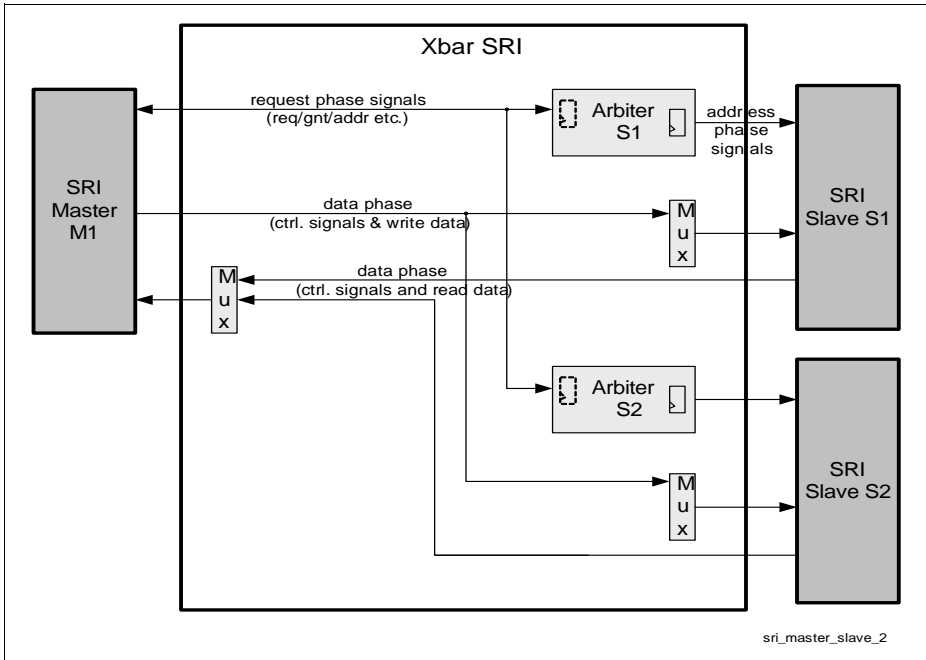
Xbar SRI

SRI Master M1

request phase signals (req/gnt/addr etc.)

Arbiter S1

address phase signals

SRI Slave S1

data phase (ctrl. signals & write data)

M u x

data phase (ctrl. signals and read data)

M u x

Arbiter S2

SRI Slave S2

M u x

sri_master_slave_2